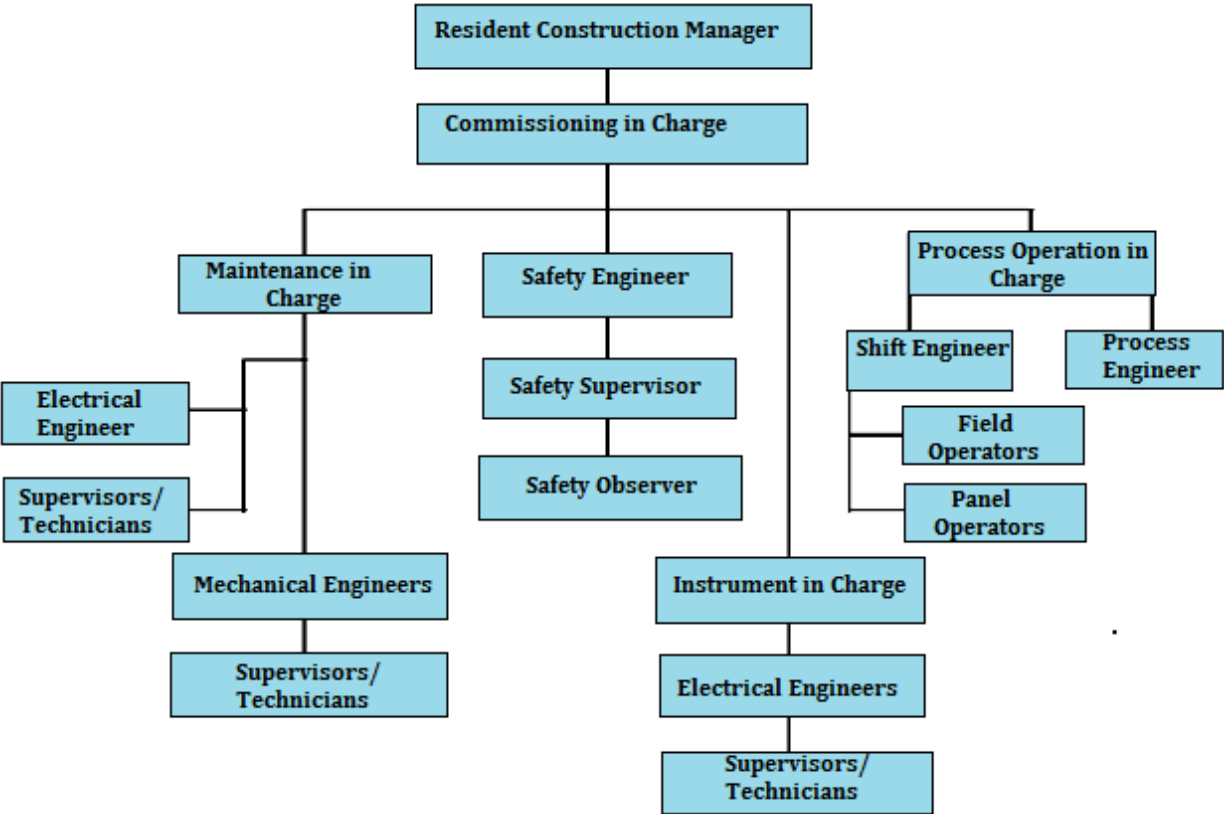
Resident Construction Manager

Commissioning in Charge

Maintenance in Charge

Safety Engineer

Process Operation in Charge

Electrical Engineer

Supervisors/ Technicians

Mechanical Engineers

Supervisors/ Technicians

Safety Supervisor

Safety Observer

Shift Engineer

Process Engineer

Field Operators

Panel Operators

Instrument in Charge

Electrical Engineers

Supervisors/ Technicians